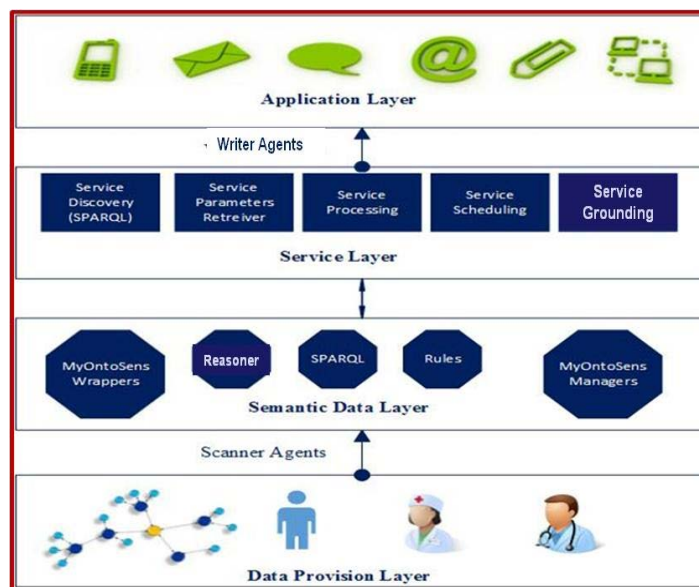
Application Layer

Writer Agents

Service Discovery (SPARQL)

Service Parameters Retreiver

Service Processing

Service Scheduling

Service Grounding

Service Layer

MyOntoSens Wrappers

Reasoner

SPARQL

Rules

MyOntoSens Managers

Semantic Data Layer

Scanner Agents

Data Provision Layer